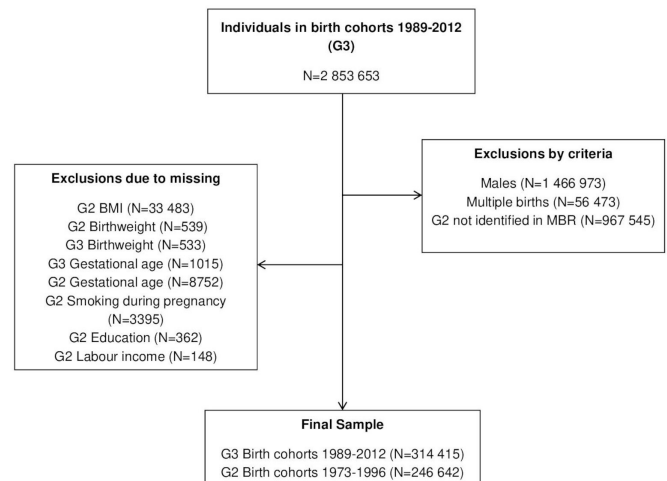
**Individuals in birth cohorts 1989-2012 (G3)**

N=2 853 653

**Exclusions by criteria**

Males (N=1 466 973)
Multiple births (N=56 473)
G2 not identified in MBR (N=967 545)

**Exclusions due to missing**

G2 BMI (N=33 483)
G2 Birthweight (N=539)
G3 Birthweight (N=533)
G3 Gestational age (N=1015)
G2 Gestational age (N=8752)
G2 Smoking during pregnancy (N=3395)
G2 Education (N=362)
G2 Labour income (N=148)

**Final Sample**

G3 Birth cohorts 1989-2012 (N=314 415)
G2 Birth cohorts 1973-1996 (N=246 642)